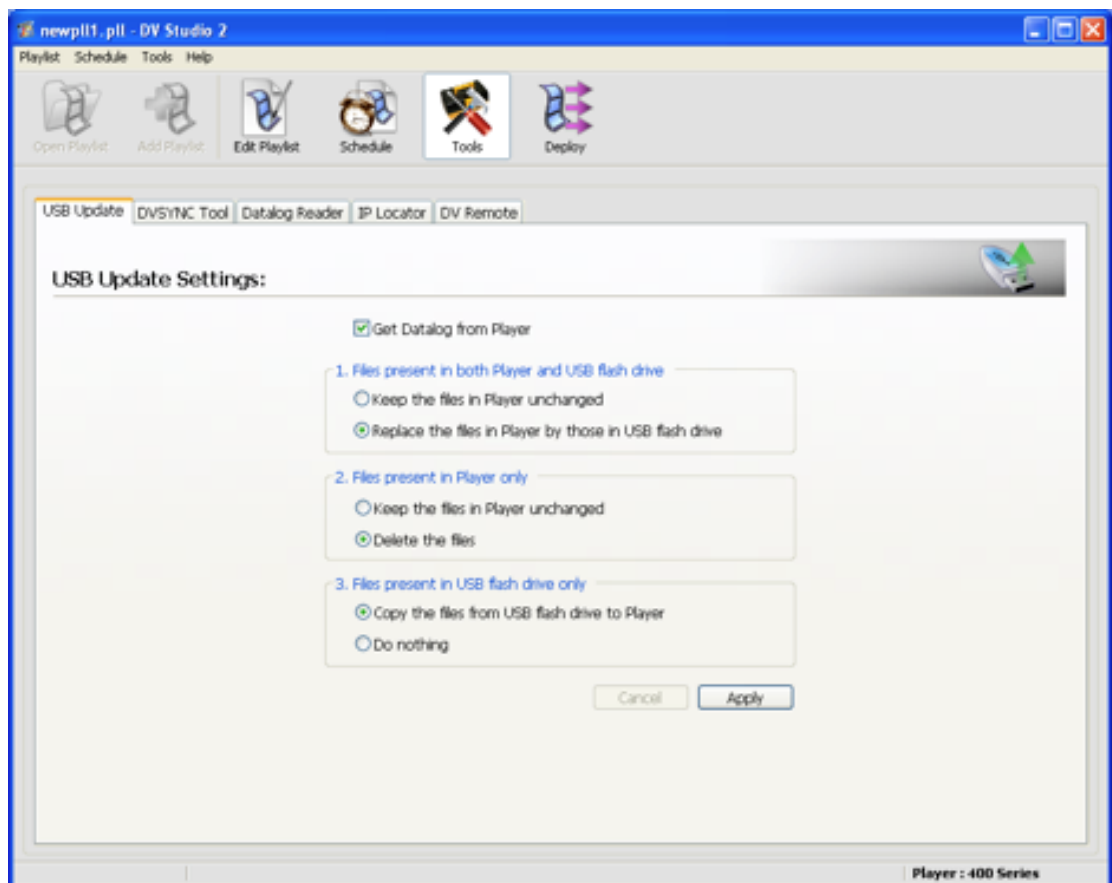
newpll1.pll - DV Studio 2

Playlist Schedule Tools Help

Open Playlist Add Playlist Edit Playlist Schedule Tools Deploy

USB Update DVSYNC Tool Datalog Reader IP Locator DV Remote

USB Update Settings:

Get Datalog from Player

1. Files present in both Player and USB flash drive

Keep the files in Player unchanged

Replace the files in Player by those in USB flash drive

2. Files present in Player only

Keep the files in Player unchanged

Delete the files

3. Files present in USB flash drive only

Copy the files from USB flash drive to Player

Do nothing

Cancel Apply

Player : 400 Series